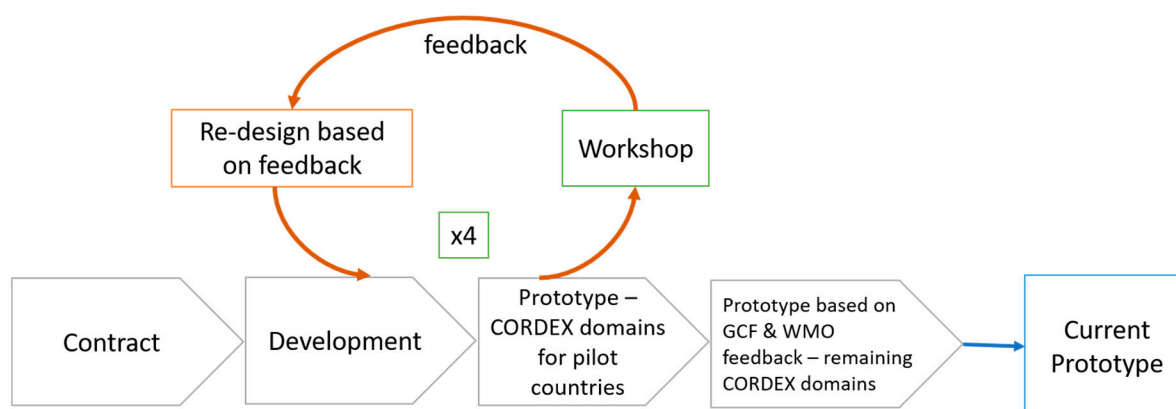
feedback

Re-design based on feedback

Workshop

x4

Contract

Development

Prototype – CORDEX domains for pilot countries

Prototype based on GCF & WMO feedback – remaining CORDEX domains

Current Prototype